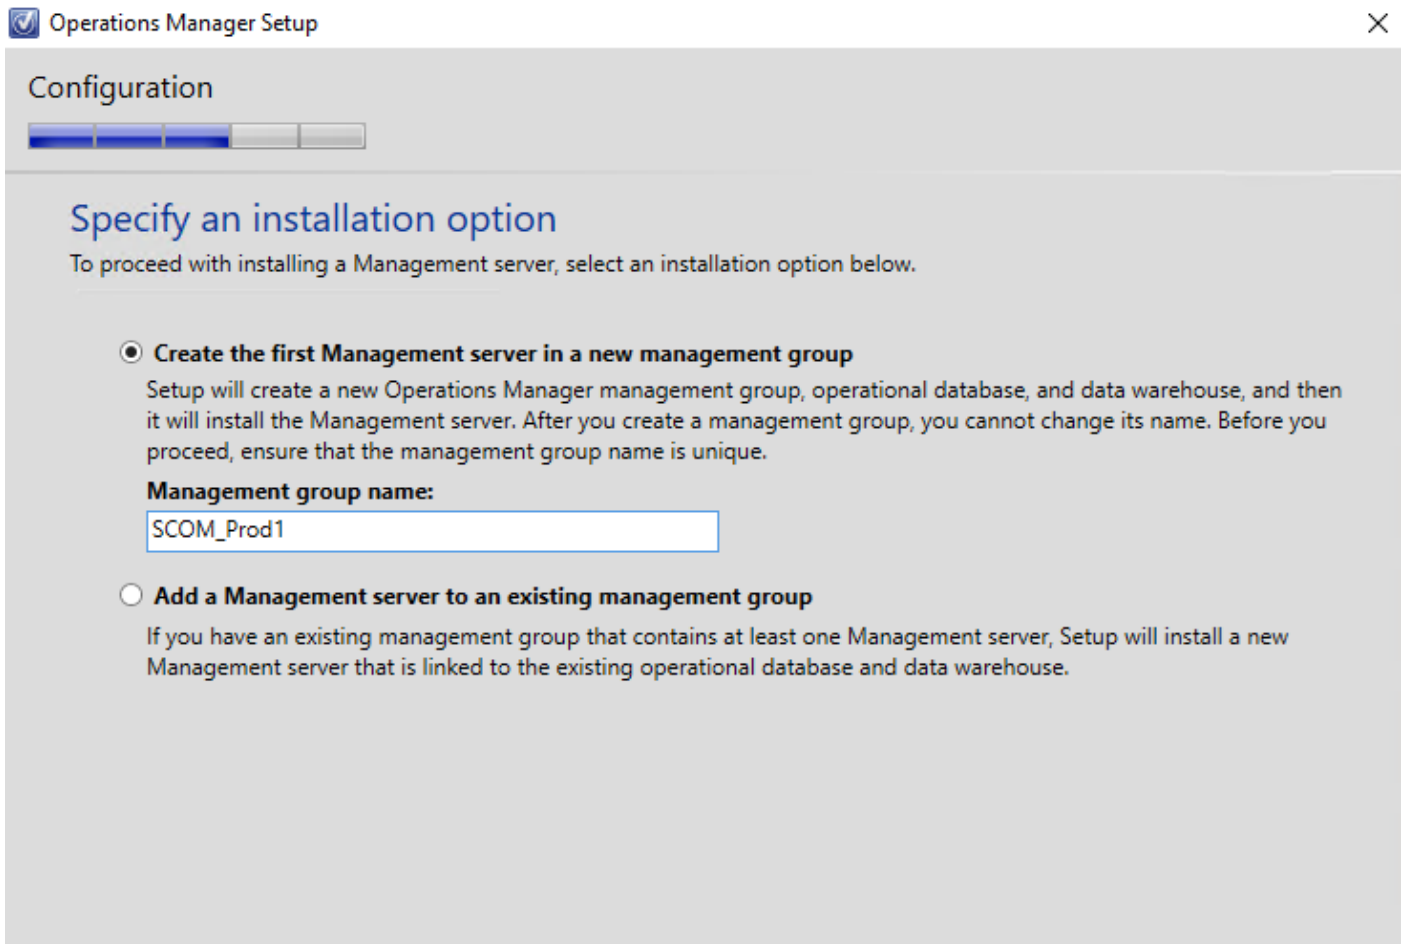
Operations Manager Setup

Configuration

Specify an installation option

To proceed with installing a Management server, select an installation option below.

Create the first Management server in a new management group

Setup will create a new Operations Manager management group, operational database, and data warehouse, and then it will install the Management server. After you create a management group, you cannot change its name. Before you proceed, ensure that the management group name is unique.

Management group name:

SCOM_Prod1

Add a Management server to an existing management group

If you have an existing management group that contains at least one Management server, Setup will install a new Management server that is linked to the existing operational database and data warehouse.